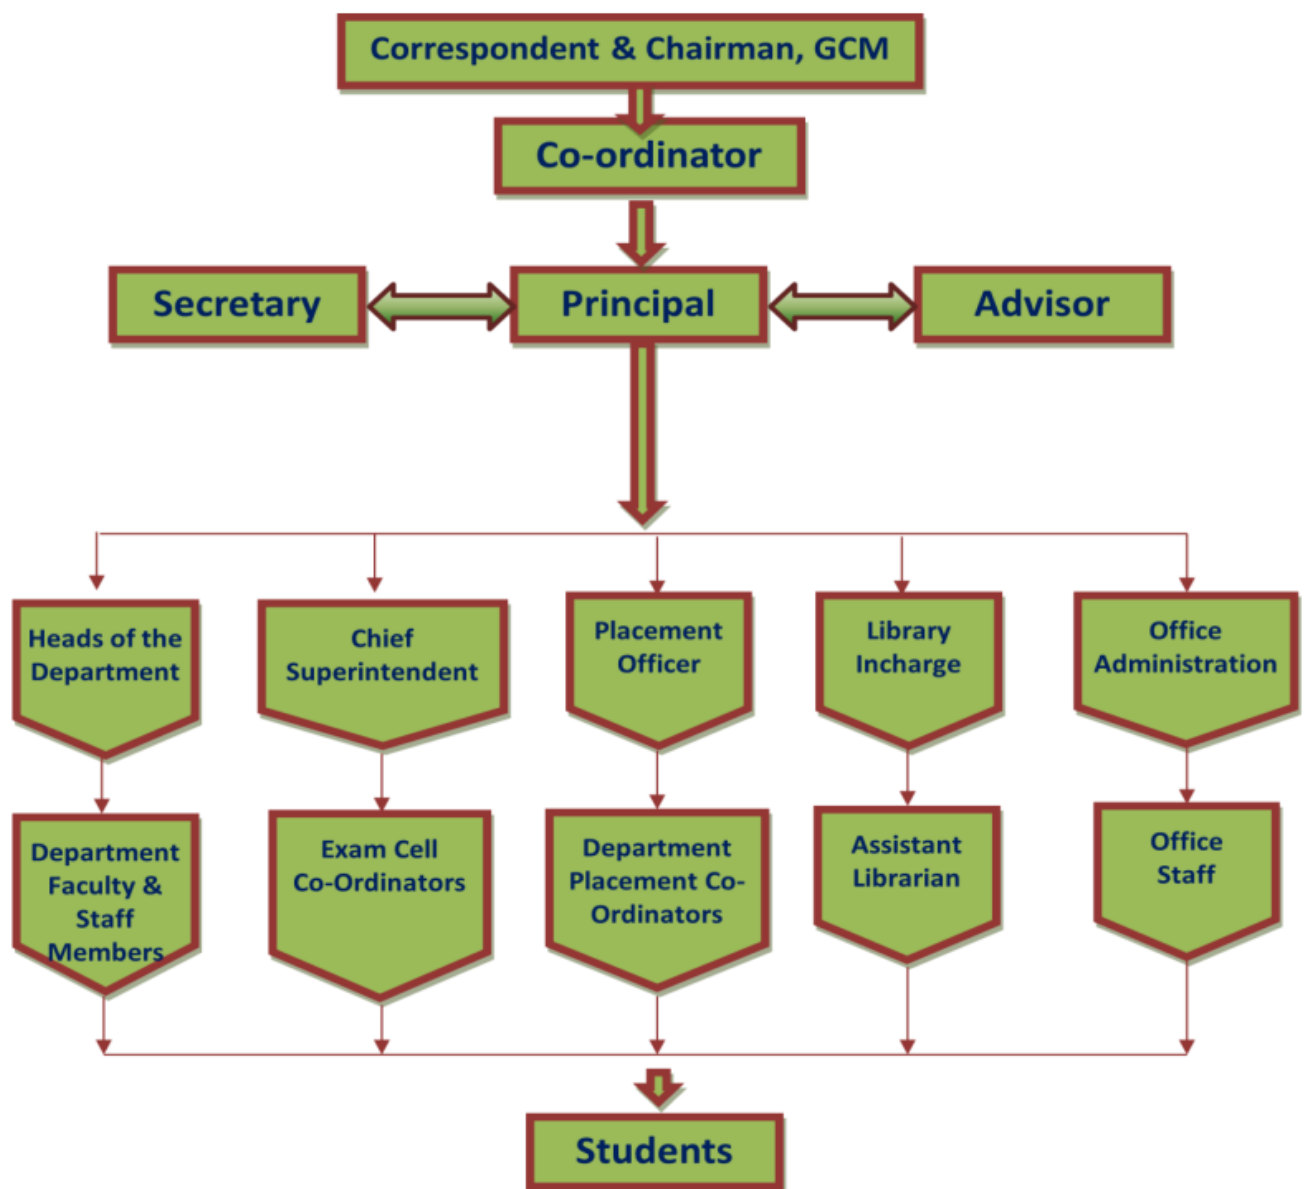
Correspondent & Chairman, GCM

Co-ordinator

Secretary

Principal

Advisor

Heads of the Department

Chief Superintendent

Placement Officer

Library Incharge

Office Administration

Department Faculty & Staff Members

Exam Cell Co-Ordinators

Department Placement Co-Ordinators

Assistant Librarian

Office Staff

Students